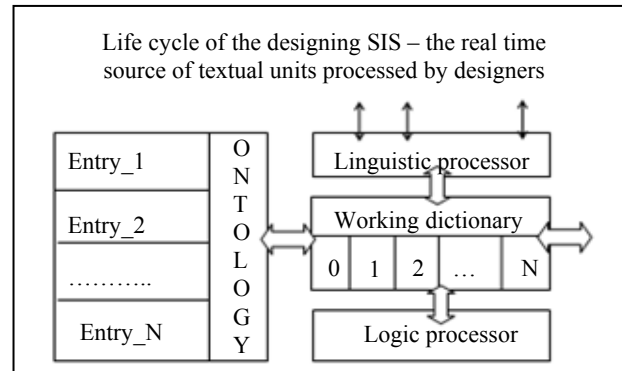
Life cycle of the designing SIS – the real time source of textual units processed by designers

Entry_1

Entry_2

………..

Entry_N

O
N
T
O
L
O
G
Y

Linguistic processor

Working dictionary

0 | 1 | 2 | … | N

Logic processor